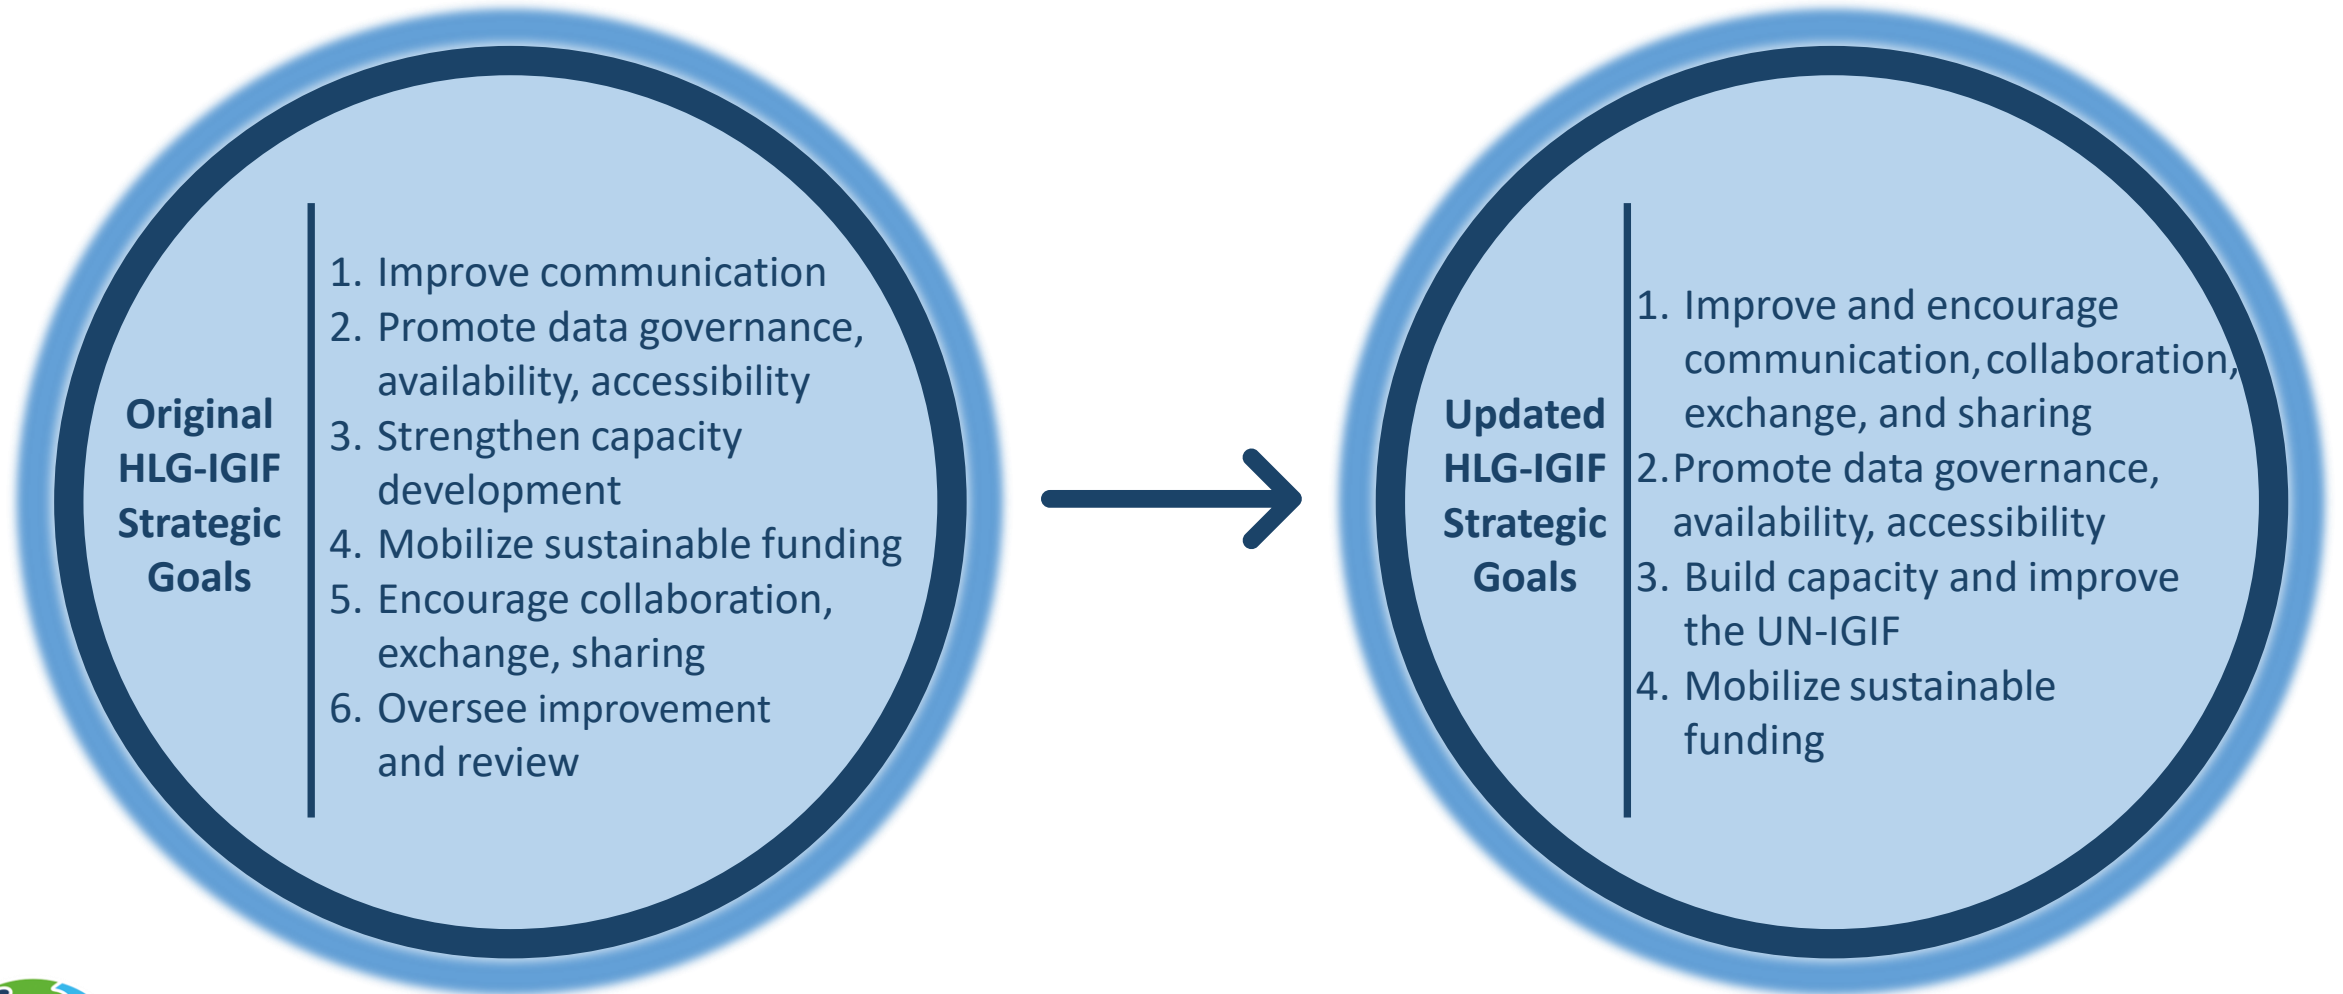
Original HLG-IGIF Strategic Goals

1. Improve communication
2. Promote data governance, availability, accessibility
3. Strengthen capacity development
4. Mobilize sustainable funding
5. Encourage collaboration, exchange, sharing
6. Oversee improvement and review

Updated HLG-IGIF Strategic Goals

1. Improve and encourage communication, collaboration, exchange, and sharing
2. Promote data governance, availability, accessibility
3. Build capacity and improve the UN-IGIF
4. Mobilize sustainable funding